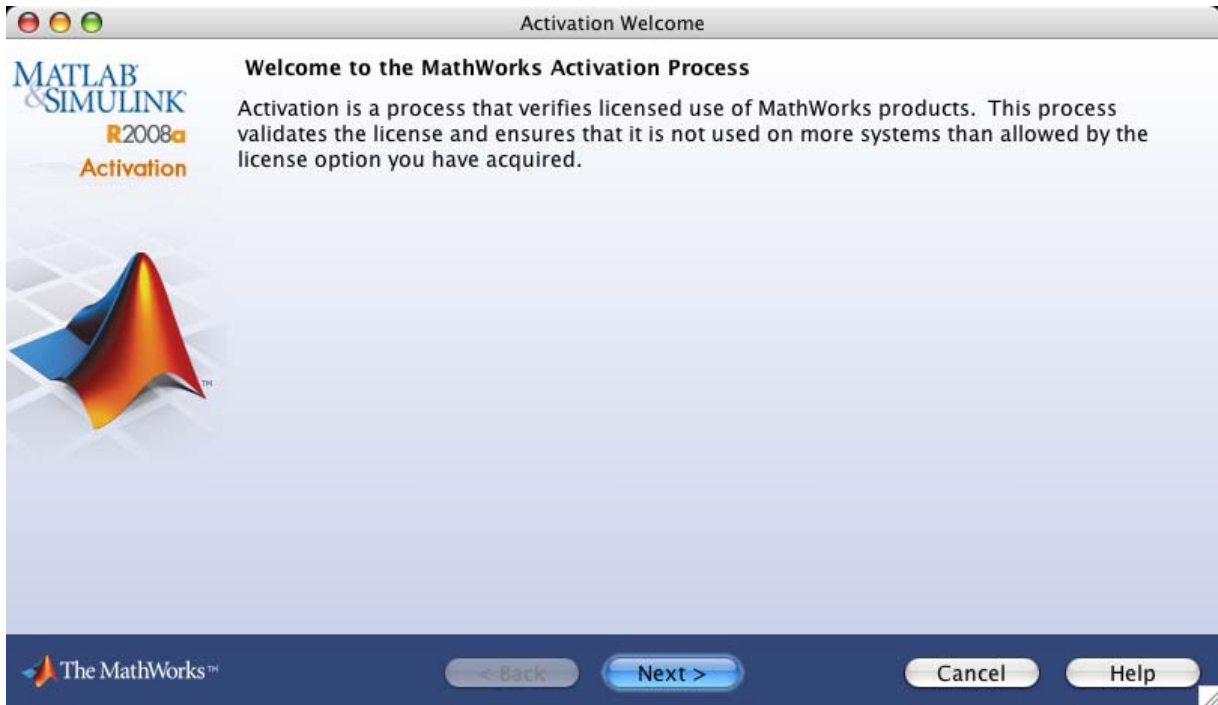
Activation Welcome

MATLAB
&SIMULINK
R2008a
Activation

Welcome to the MathWorks Activation Process

Activation is a process that verifies licensed use of MathWorks products. This process validates the license and ensures that it is not used on more systems than allowed by the license option you have acquired.

TM

The MathWorks™

< Back

Next >

Cancel

Help